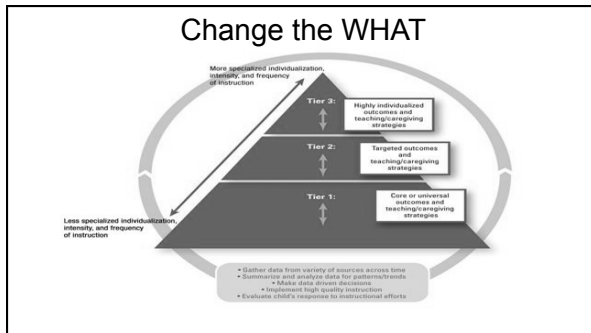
Change the WHAT

More specialized individualization, intensity, and frequency of instruction

Tier 3:

Highly individualized outcomes and teaching/caregiving strategies

Tier 2:

Targeted outcomes and teaching/caregiving strategies

Tier 1:

Core or universal outcomes and teaching/caregiving strategies

Less specialized individualization, intensity, and frequency of instruction

• Gather data from variety of sources across time
• Summarize and analyze data for patterns/trends
• Make data driven decisions
• Implement high quality instruction
• Evaluate child's response to instructional efforts